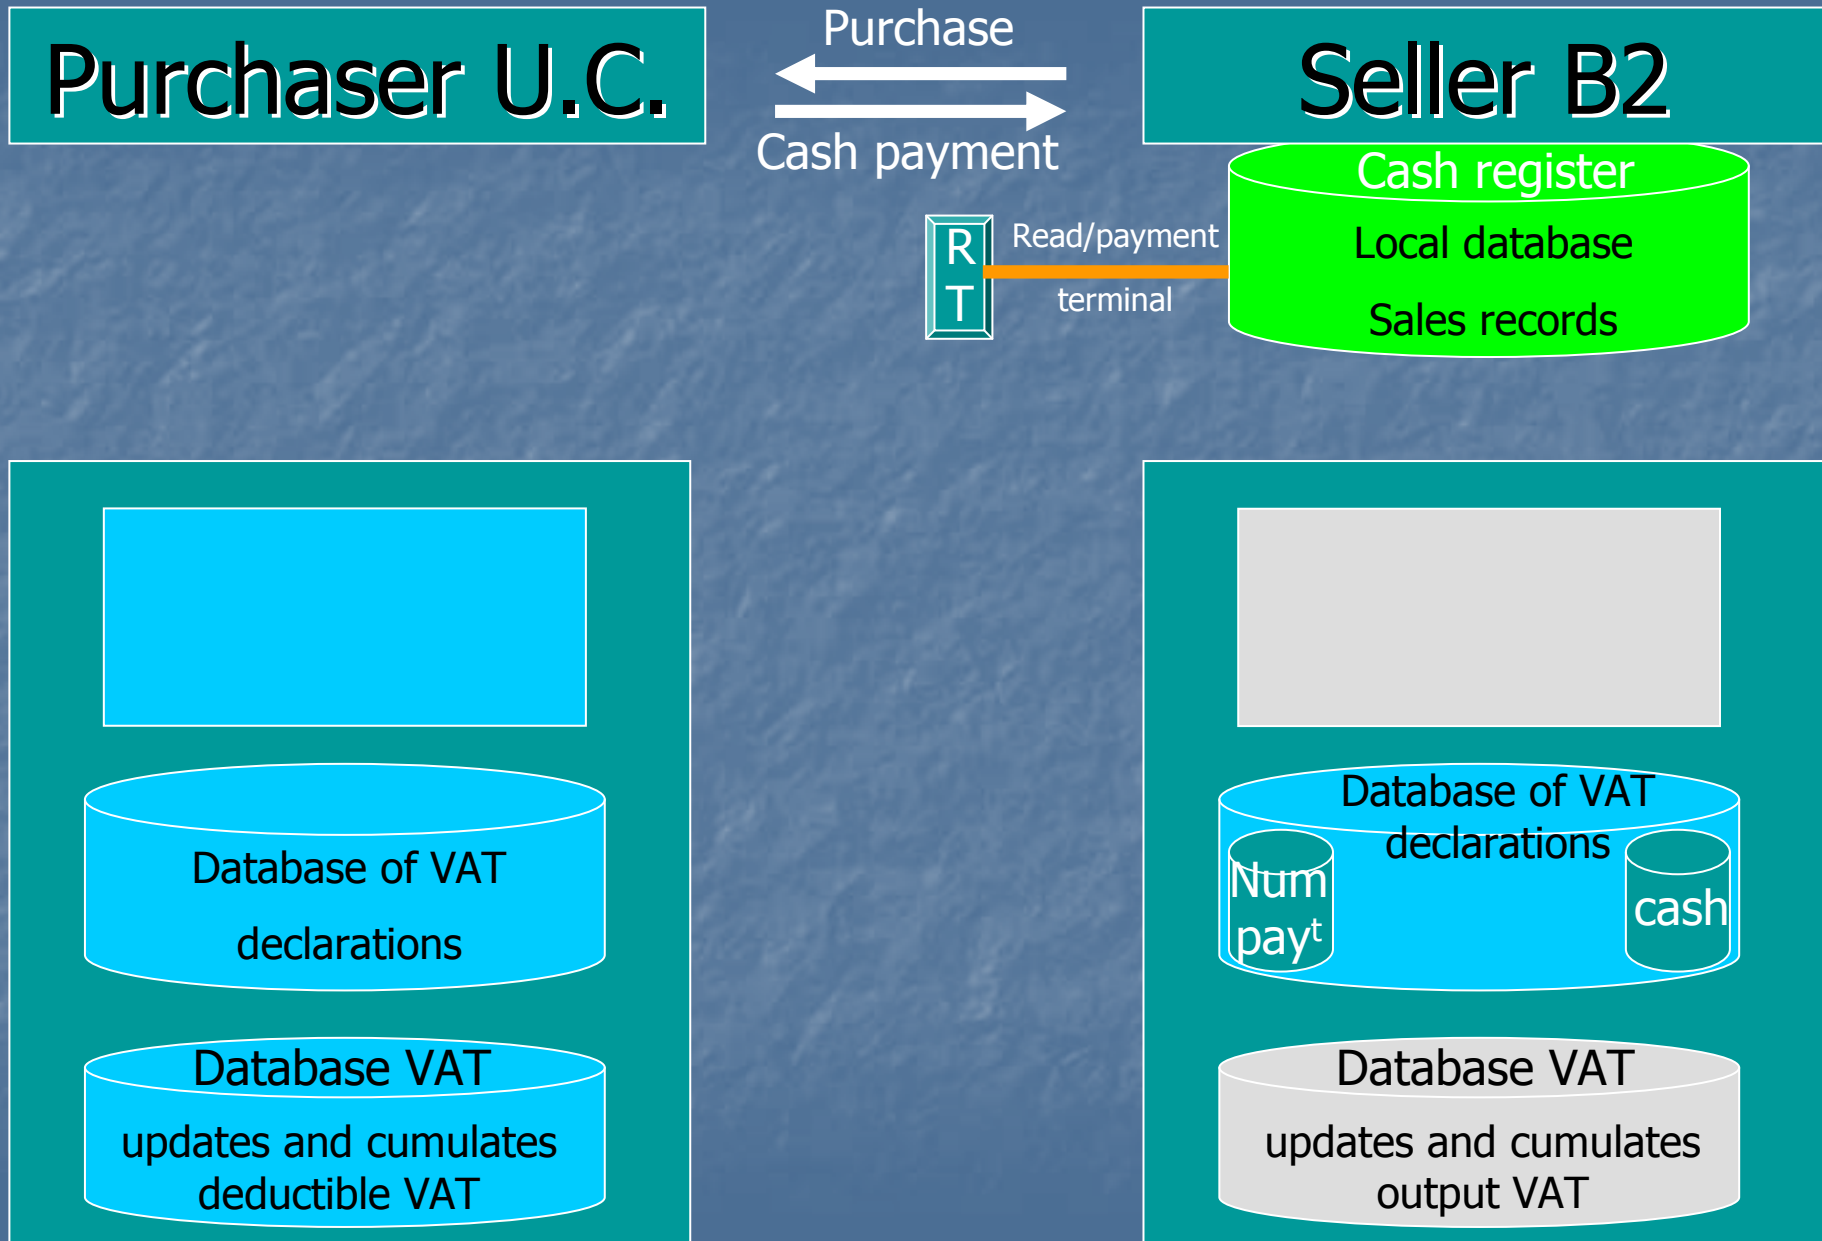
Purchaser U.C.

Purchase

Cash payment

Seller B2

Cash register

Local database

Sales records

R
T

Read/payment

terminal

Database of VAT

declarations

Database VAT

updates and cumulates deductible VAT

Database of VAT declarations

Num pay$^t$

cash

Database VAT

updates and cumulates output VAT